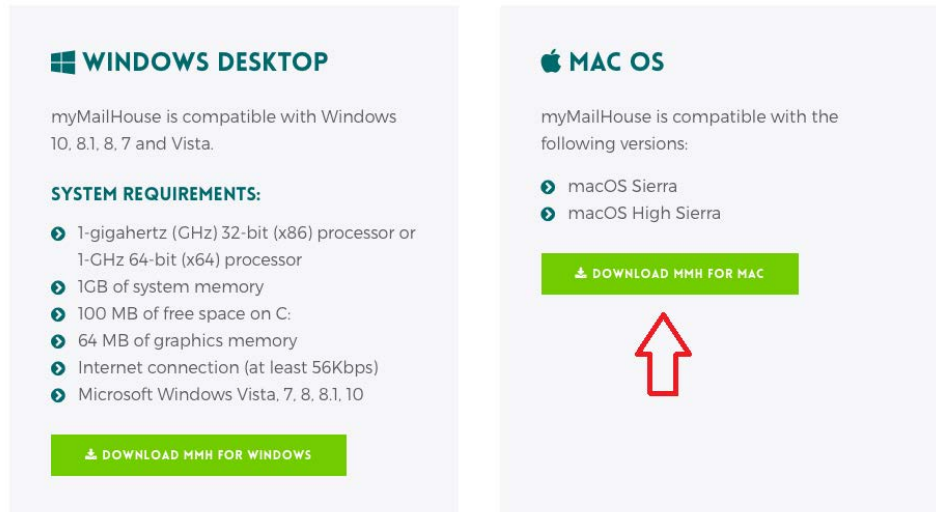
WINDOWS DESKTOP

myMailHouse is compatible with Windows 10, 8.1, 8, 7 and Vista.

SYSTEM REQUIREMENTS:

1-gigahertz (GHz) 32-bit (x86) processor or 1-GHz 64-bit (x64) processor
1GB of system memory
100 MB of free space on C:
64 MB of graphics memory
Internet connection (at least 56Kbps)
Microsoft Windows Vista, 7, 8, 8.1, 10

DOWNLOAD MMH FOR WINDOWS

MAC OS

myMailHouse is compatible with the following versions:

macOS Sierra
macOS High Sierra

DOWNLOAD MMH FOR MAC